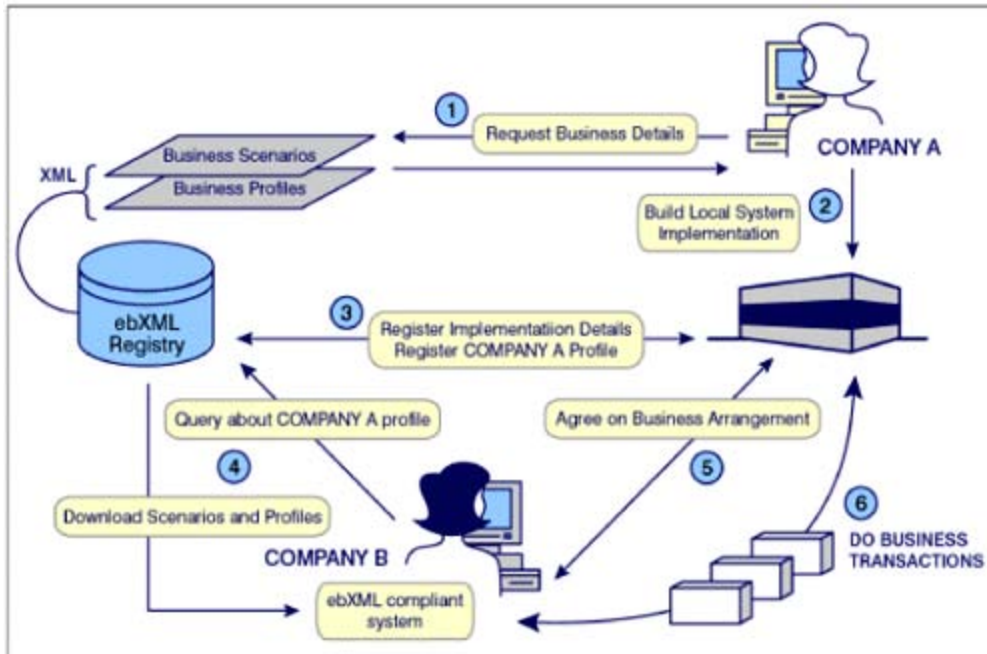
1
Request Business Details

Business Scenarios
Business Profiles
XML

COMPANY A

Build Local System Implementation
2

ebXML Registry

3
Register Implementatiion Details
Register COMPANY A Profile

Query about COMPANY A profile

Agree on Business Arrangement

4

5

6

Download Scenarios and Profiles

COMPANY B

DO BUSINESS TRANSACTIONS

ebXML compliant system